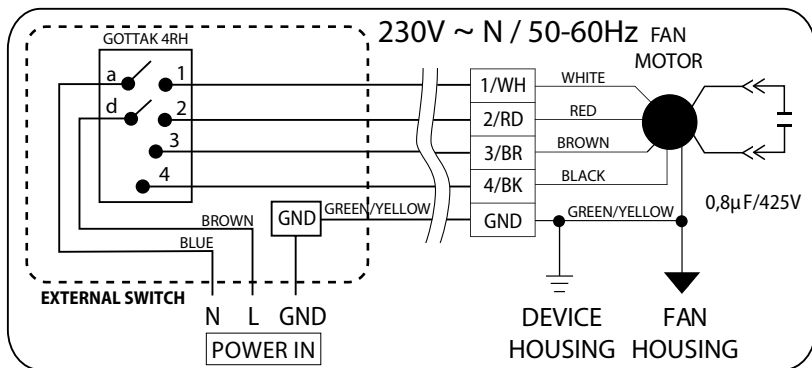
230V ~ N / 50-60Hz FAN MOTOR

GOTTAK 4RH

a 1
d 2
3
4

1/WH WHITE
2/RD RED
3/BR BROWN
4/BK BLACK
GND GREEN/YELLOW GND GREEN/YELLOW

0,8µF/425V

BROWN
BLUE

EXTERNAL SWITCH

N L GND
POWER IN

DEVICE HOUSING

FAN HOUSING